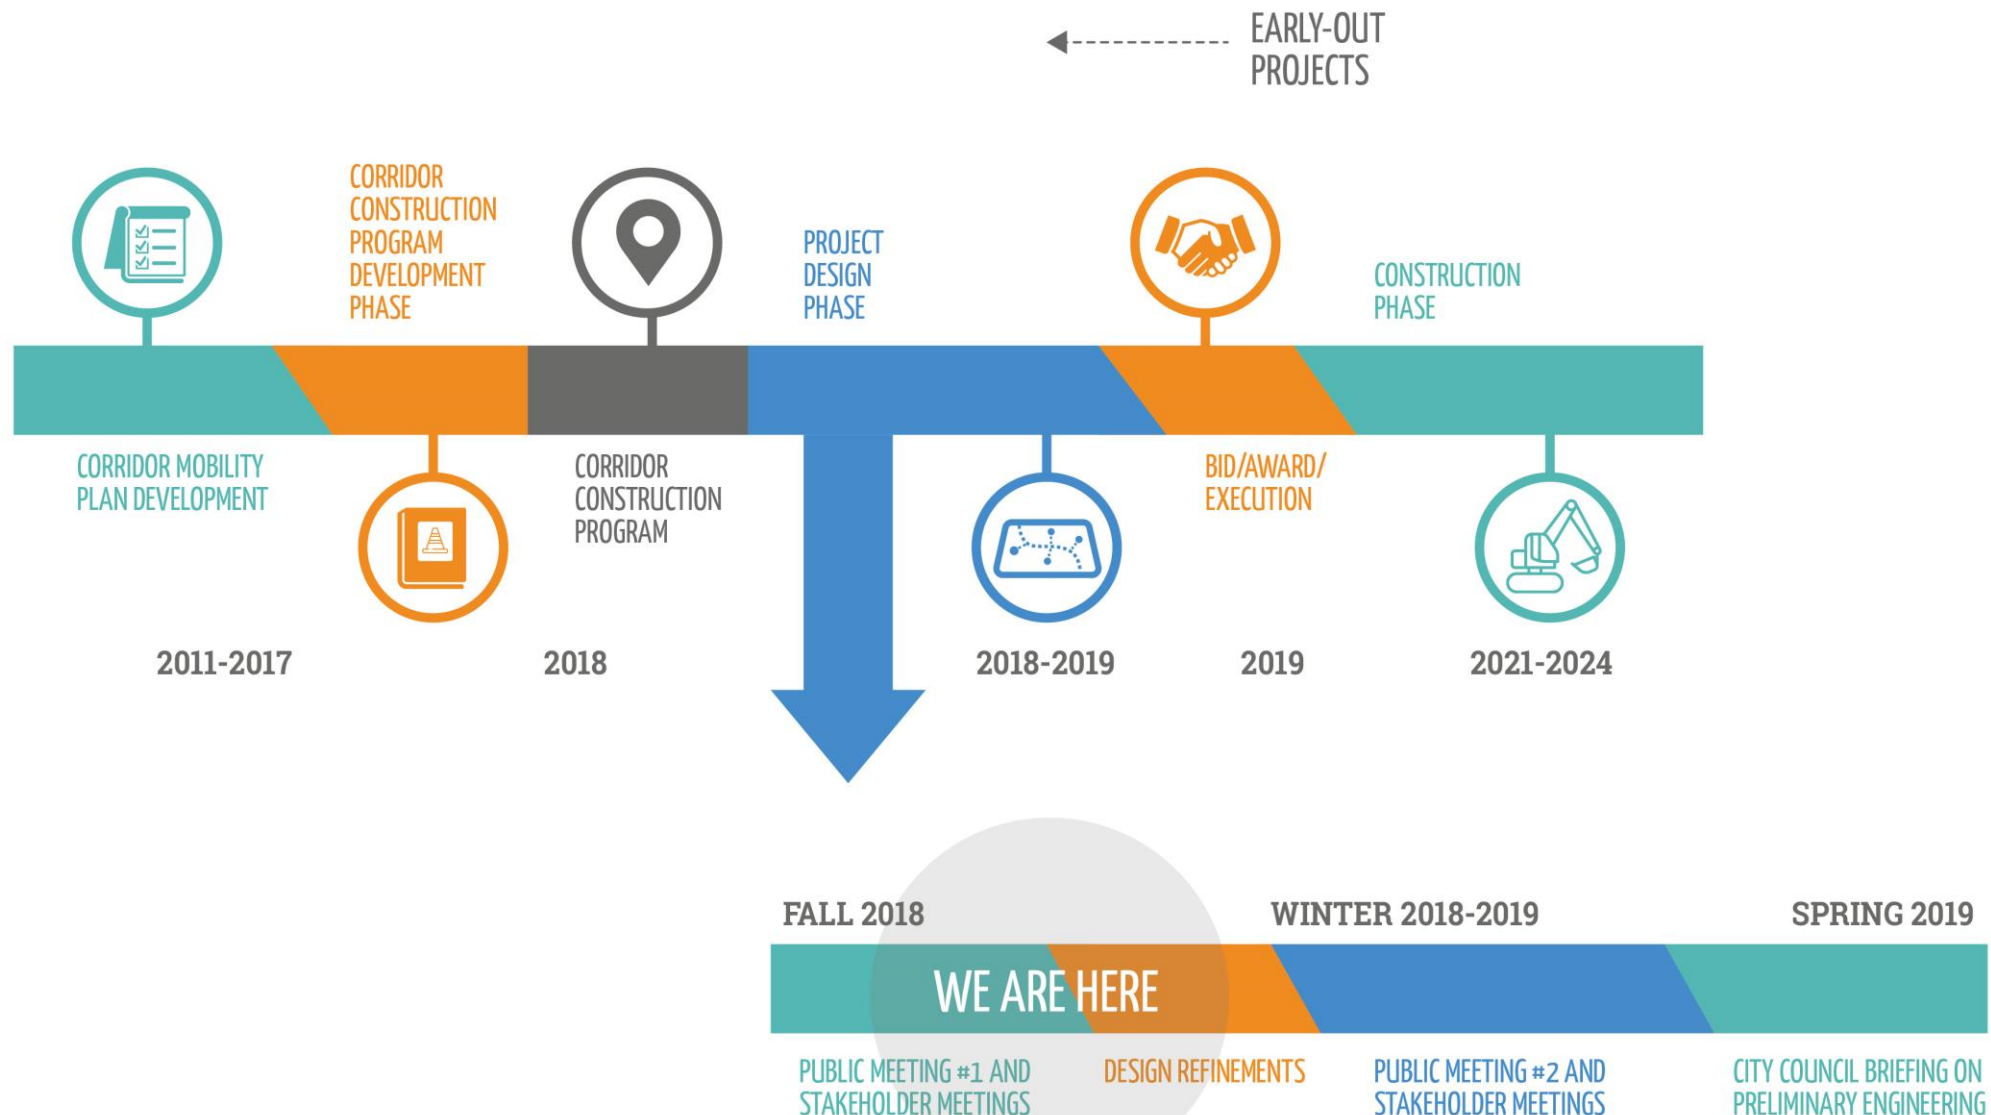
EARLY-OUT PROJECTS

CORRIDOR CONSTRUCTION PROGRAM DEVELOPMENT PHASE

PROJECT DESIGN PHASE

CONSTRUCTION PHASE

CORRIDOR MOBILITY PLAN DEVELOPMENT

CORRIDOR CONSTRUCTION PROGRAM

BID/AWARD/ EXECUTION

2011-2017

2018

2018-2019

2019

2021-2024

FALL 2018

WINTER 2018-2019

SPRING 2019

WE ARE HERE

PUBLIC MEETING #1 AND STAKEHOLDER MEETINGS

DESIGN REFINEMENTS

PUBLIC MEETING #2 AND STAKEHOLDER MEETINGS

CITY COUNCIL BRIEFING ON PRELIMINARY ENGINEERING